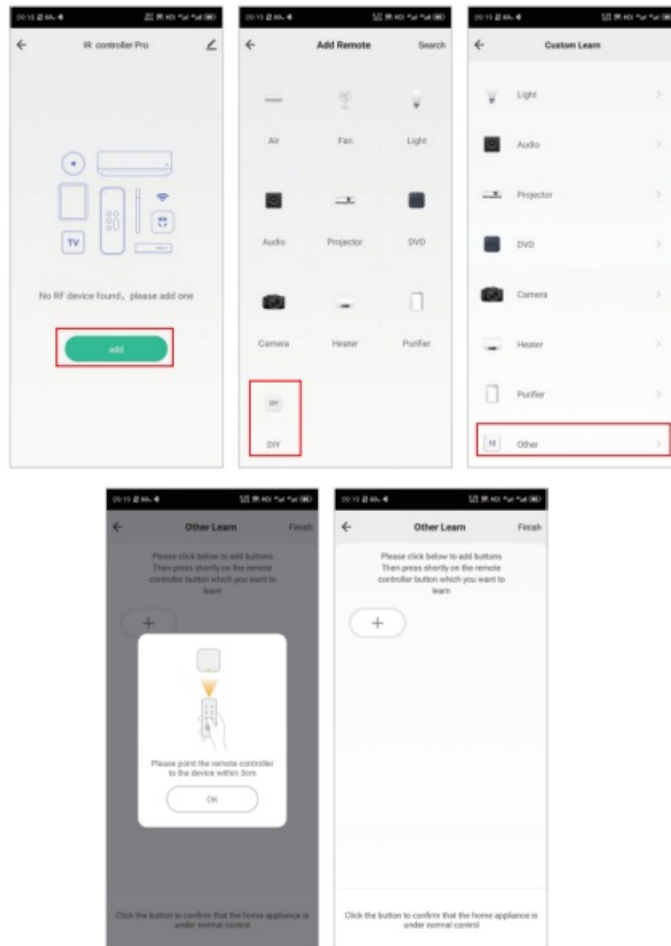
IR controller Pro

TV

No RF device found, please add one

add

Add Remote

Search

Air

Fan

Light

Audio

Projector

DVD

Camera

Heater

Purifier

DIY

Custom Learn

Light

Audio

Projector

DVD

Camera

Heater

Purifier

Other

Other Learn

Finish

Please click below to add buttons Then press shortly on the remote controller button which you want to learn

+

Please point the remote controller to the device within 3cm

OK

Click the button to confirm that the home appliance is under normal control

Other Learn

Finish

Please click below to add buttons Then press shortly on the remote controller button which you want to learn

+

Click the button to confirm that the home appliance is under normal control